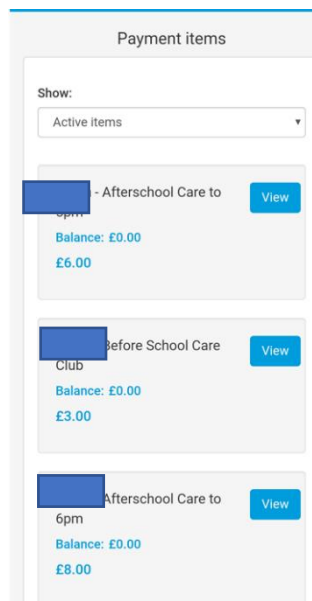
Payment items

Show:

Active items

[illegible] - Afterschool Care to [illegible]pm

Balance: £0.00

£6.00

View

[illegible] Before School Care Club

Balance: £0.00

£3.00

View

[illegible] Afterschool Care to 6pm

Balance: £0.00

£8.00

View